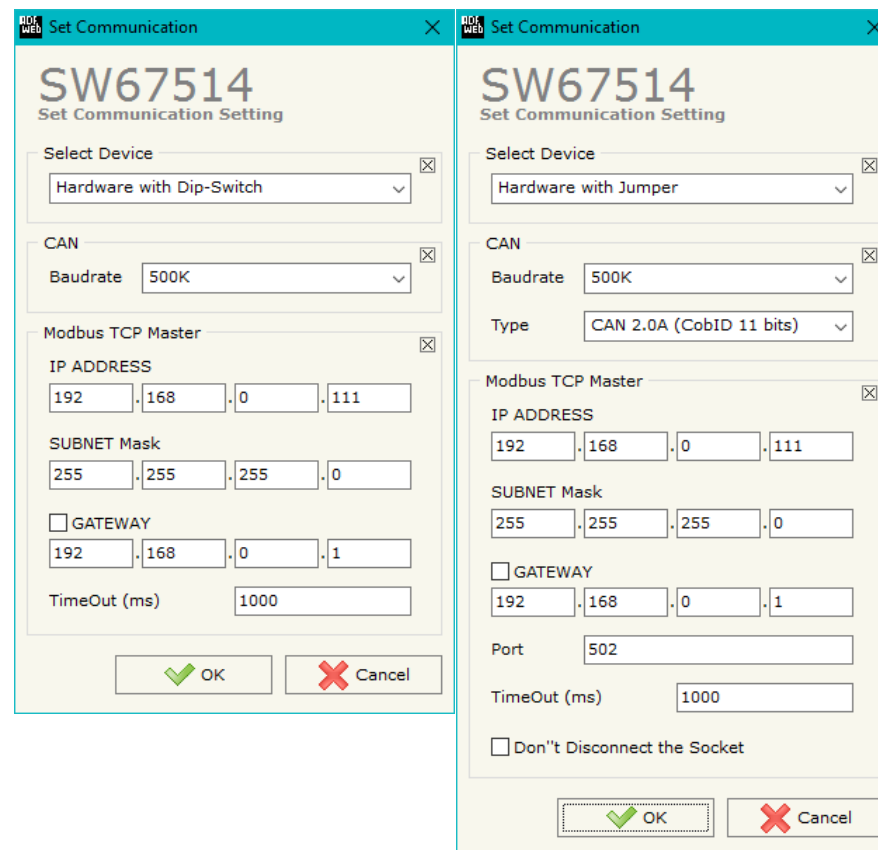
ADF WEB Set Communication

SW67514
Set Communication Setting

Select Device
Hardware with Dip-Switch

CAN
Baudrate 500K

Modbus TCP Master
IP ADDRESS
192 . 168 . 0 . 111
SUBNET Mask
255 . 255 . 255 . 0
GATEWAY
192 . 168 . 0 . 1
TimeOut (ms) 1000

OK Cancel

ADF WEB Set Communication

SW67514
Set Communication Setting

Select Device
Hardware with Jumper

CAN
Baudrate 500K
Type CAN 2.0A (CobID 11 bits)

Modbus TCP Master
IP ADDRESS
192 . 168 . 0 . 111
SUBNET Mask
255 . 255 . 255 . 0
GATEWAY
192 . 168 . 0 . 1
Port 502
TimeOut (ms) 1000
Don''t Disconnect the Socket

OK Cancel